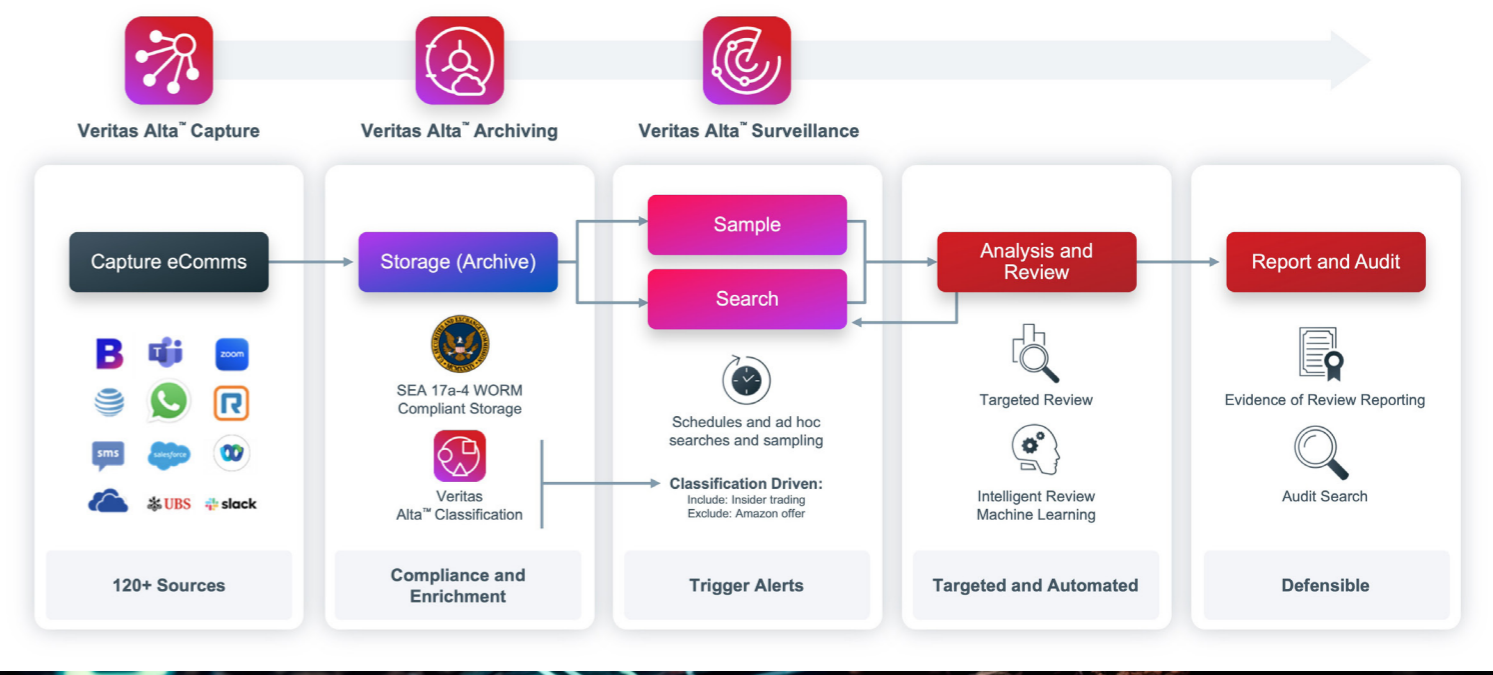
Veritas Alta™ Capture

Veritas Alta™ Archiving

Veritas Alta™ Surveillance

Capture eComms

B zoom

sms salesforce

UBS slack

120+ Sources

Storage (Archive)

SEA 17a-4 WORM Compliant Storage

Veritas Alta™ Classification

Compliance and Enrichment

Sample

Search

Schedules and ad hoc searches and sampling

Classification Driven:
Include: Insider trading
Exclude: Amazon offer

Trigger Alerts

Analysis and Review

Targeted Review

Intelligent Review Machine Learning

Targeted and Automated

Report and Audit

Evidence of Review Reporting

Audit Search

Defensible